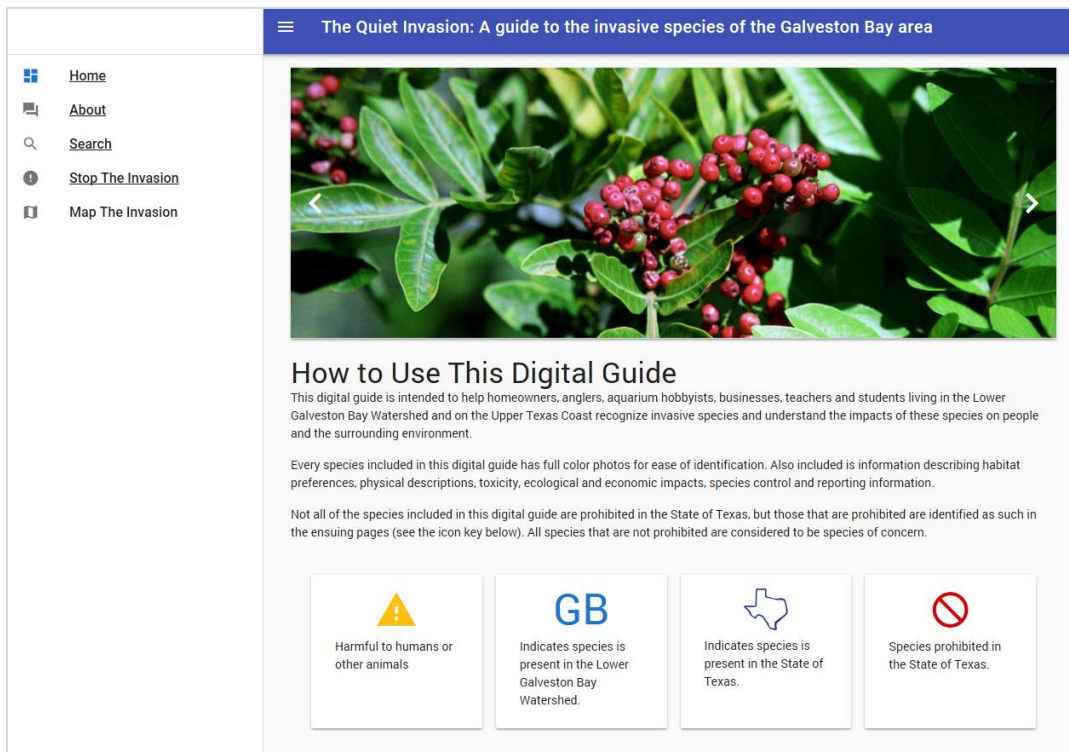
The Quiet Invasion: A guide to the invasive species of the Galveston Bay area

Home
About
Search
Stop The Invasion
Map The Invasion

How to Use This Digital Guide
This digital guide is intended to help homeowners, anglers, aquarium hobbyists, businesses, teachers and students living in the Lower Galveston Bay Watershed and on the Upper Texas Coast recognize invasive species and understand the impacts of these species on people and the surrounding environment.

Every species included in this digital guide has full color photos for ease of identification. Also included is information describing habitat preferences, physical descriptions, toxicity, ecological and economic impacts, species control and reporting information.

Not all of the species included in this digital guide are prohibited in the State of Texas, but those that are prohibited are identified as such in the ensuing pages (see the icon key below). All species that are not prohibited are considered to be species of concern.

Harmful to humans or other animals

GB
Indicates species is present in the Lower Galveston Bay Watershed.

Indicates species is present in the State of Texas.

Species prohibited in the State of Texas.